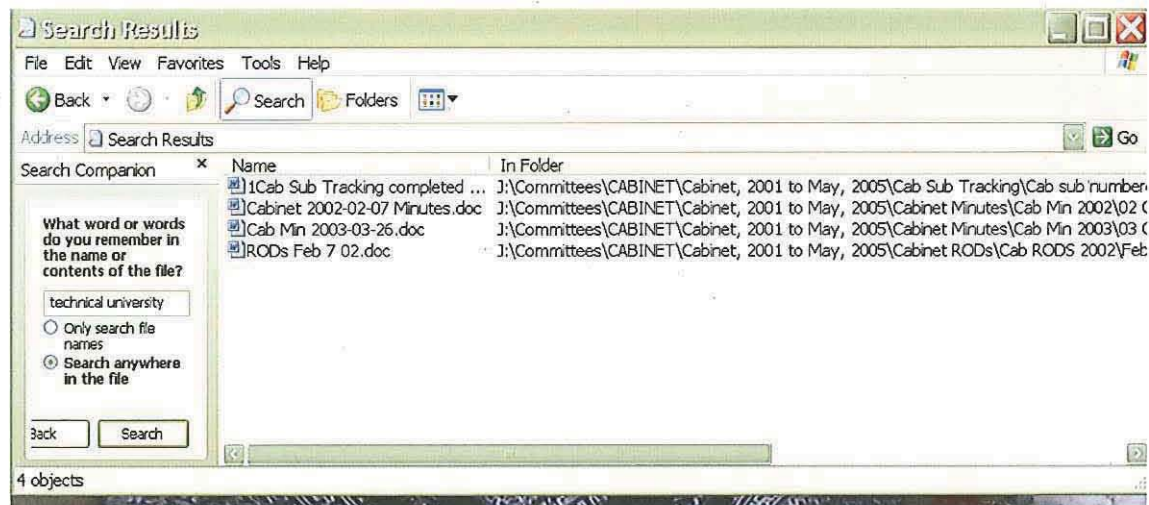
Search Results

File Edit View Favorites Tools Help

Back Search Folders

Address Search Results Go

Search Companion ×

What word or words do you remember in the name or contents of the file?

technical university

Only search file names

Search anywhere in the file

Back Search

| Name | In Folder |
|---|---|
| 1Cab Sub Tracking completed ... | J:\Committees\CABINET\Cabinet, 2001 to May, 2005\Cab Sub Tracking\Cab sub number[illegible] |
| Cabinet 2002-02-07 Minutes.doc | J:\Committees\CABINET\Cabinet, 2001 to May, 2005\Cabinet Minutes\Cab Min 2002\02 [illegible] |
| Cab Min 2003-03-26.doc | J:\Committees\CABINET\Cabinet, 2001 to May, 2005\Cabinet Minutes\Cab Min 2003\03 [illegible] |
| RODs Feb 7 02.doc | J:\Committees\CABINET\Cabinet, 2001 to May, 2005\Cabinet RODs\Cab RODS 2002\Feb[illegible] |

4 objects